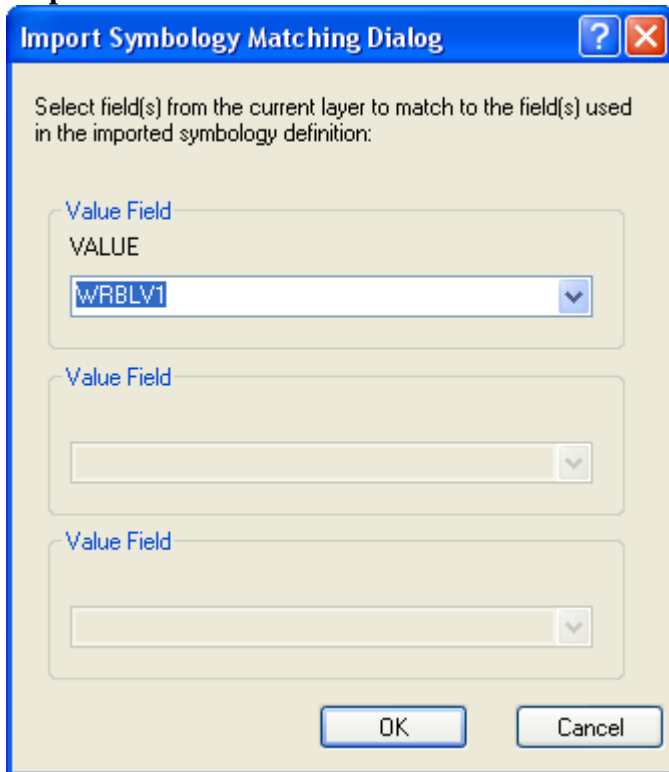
Import Symbology Matching Dialog

Select field(s) from the current layer to match to the field(s) used in the imported symbology definition:

Value Field
VALUE
WRBLV1

Value Field

Value Field

OK
Cancel